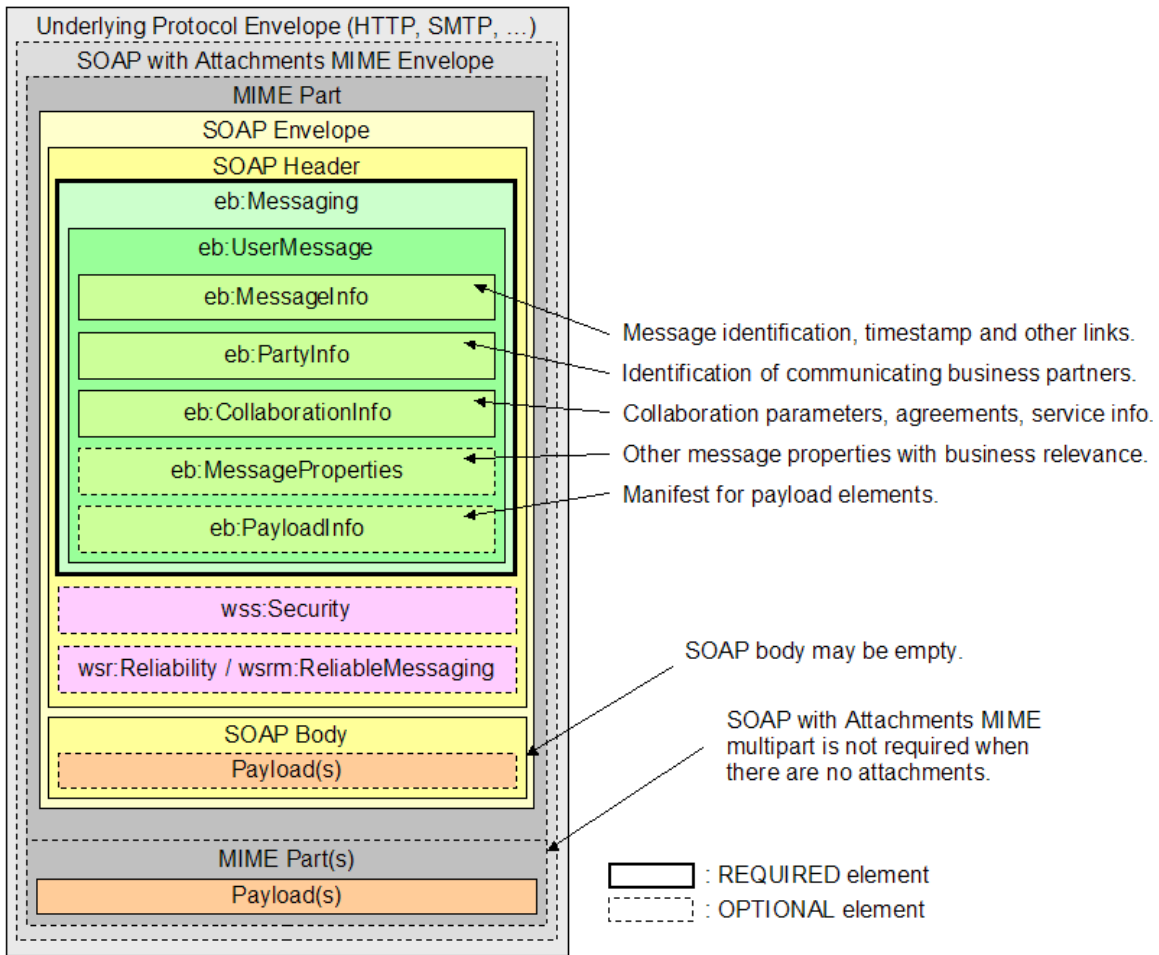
Underlying Protocol Envelope (HTTP, SMTP, ...)
SOAP with Attachments MIME Envelope
MIME Part
SOAP Envelope
SOAP Header
eb:Messaging
eb:UserMessage
eb:MessageInfo
eb:PartyInfo
eb:CollaborationInfo
eb:MessageProperties
eb:PayloadInfo
wss:Security
wsr:Reliability / wsrm:ReliableMessaging
SOAP Body
Payload(s)
MIME Part(s)
Payload(s)

Message identification, timestamp and other links.
Identification of communicating business partners.
Collaboration parameters, agreements, service info.
Other message properties with business relevance.
Manifest for payload elements.

SOAP body may be empty.

SOAP with Attachments MIME multipart is not required when there are no attachments.

: REQUIRED element
: OPTIONAL element